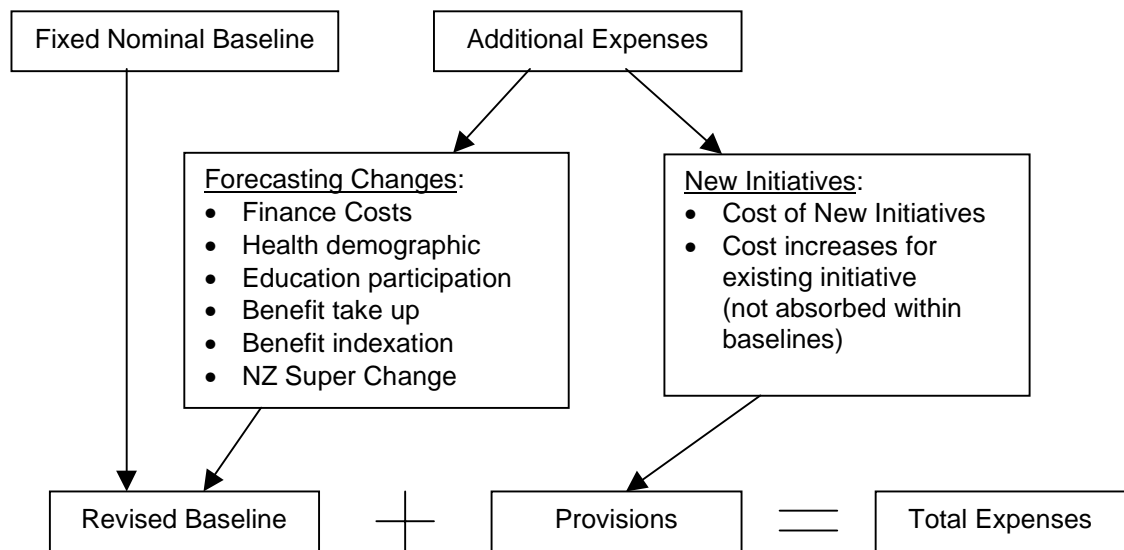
Fixed Nominal Baseline

Additional Expenses

Forecasting Changes:
- Finance Costs
- Health demographic
- Education participation
- Benefit take up
- Benefit indexation
- NZ Super Change

New Initiatives:
- Cost of New Initiatives
- Cost increases for existing initiative (not absorbed within baselines)

Revised Baseline + Provisions = Total Expenses